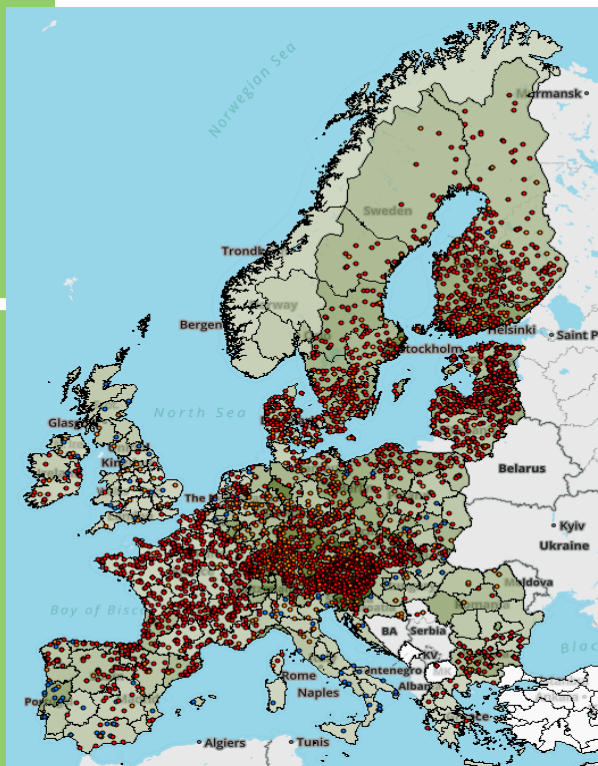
Norwegian Sea
Murmansk
Sweden
Trondh
rway
Bergen
Helsinki
Saint P
Stockholm
North Sea
Glasg
Kin
Belarus
The
Kyiv
Ukraine
ldova
Bay of Bisc
BA
Serbia
KV
ontenegro
Rome
Alban
Naples
Po
Algiers
Tunis
Blac